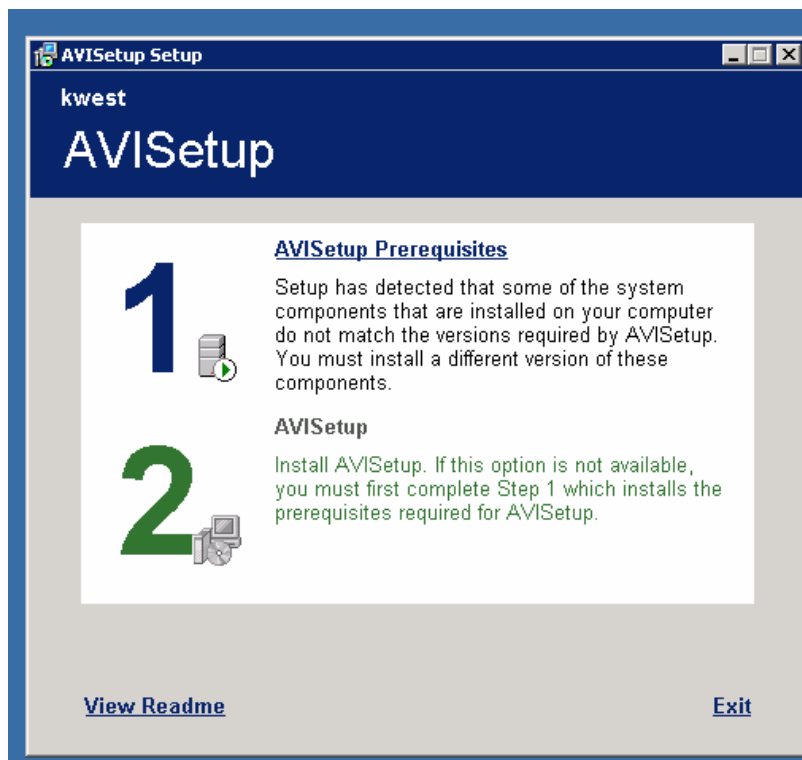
AVISetup Setup

kwest

AVISetup

1

AVISetup Prerequisites

Setup has detected that some of the system components that are installed on your computer do not match the versions required by AVISetup. You must install a different version of these components.

2

AVISetup

Install AVISetup. If this option is not available, you must first complete Step 1 which installs the prerequisites required for AVISetup.

View Readme

Exit